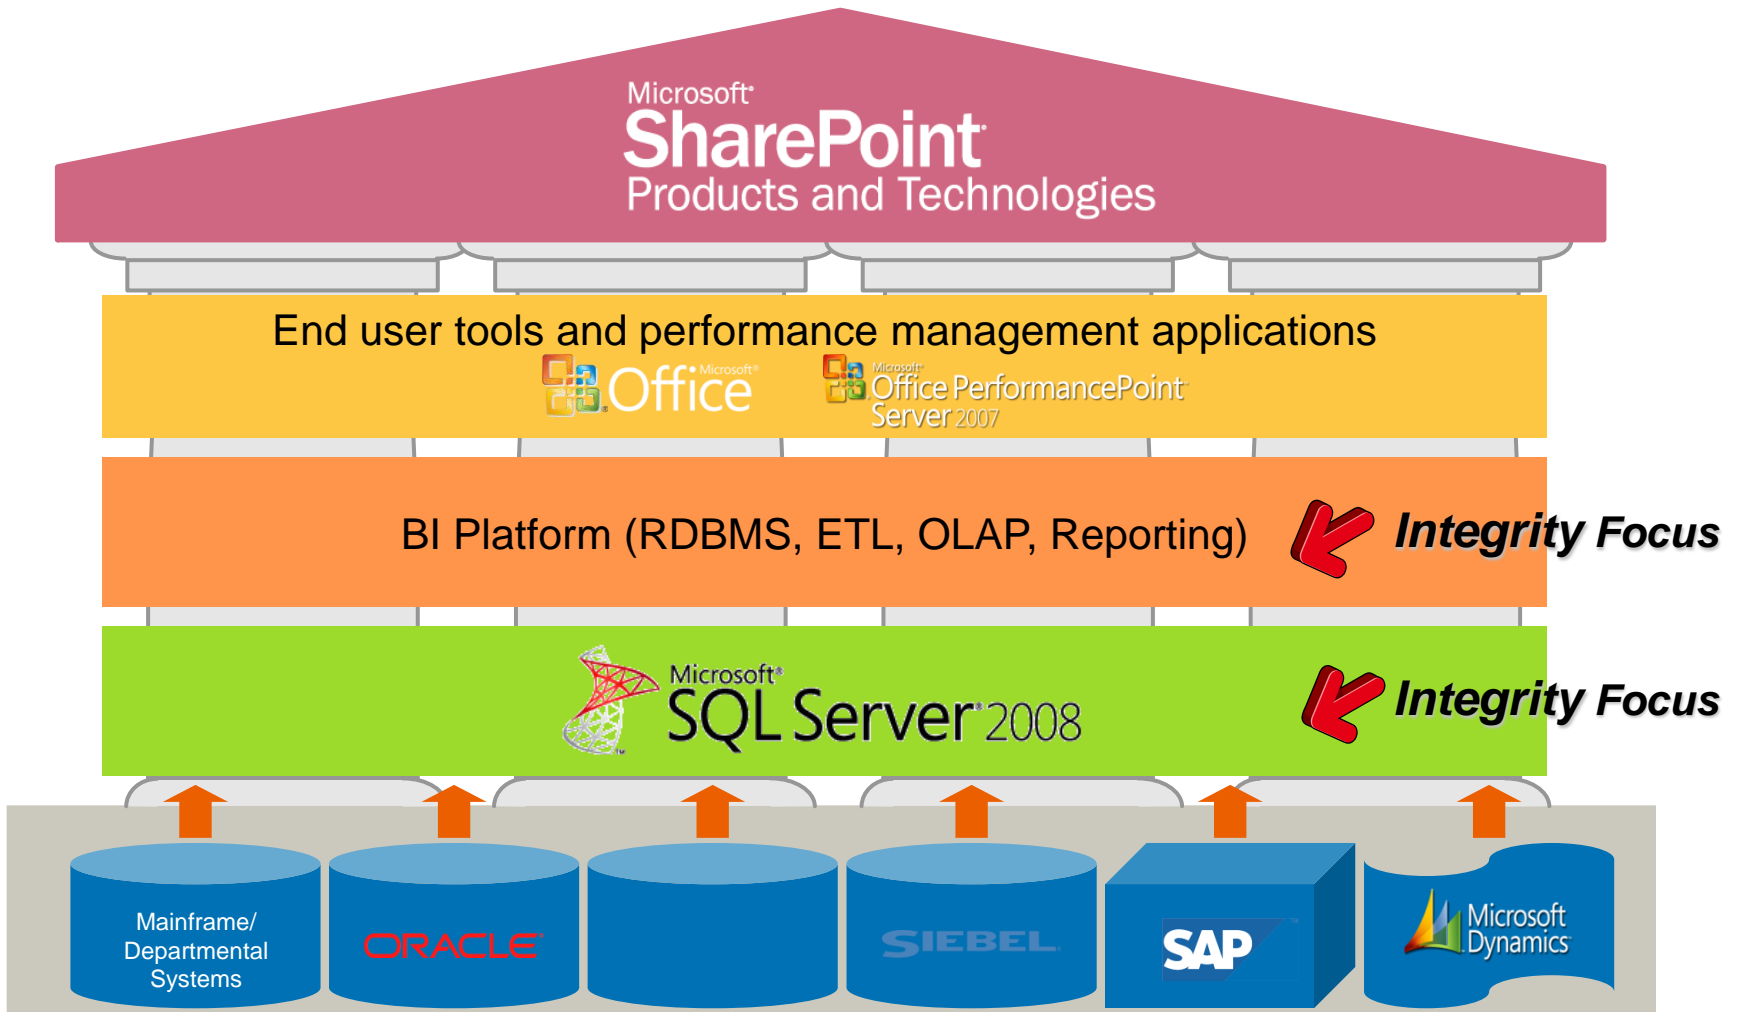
Microsoft
SharePoint
Products and Technologies

End user tools and performance management applications
Microsoft Office
Microsoft Office PerformancePoint Server 2007

BI Platform (RDBMS, ETL, OLAP, Reporting)
Integrity Focus

Microsoft SQL Server 2008
Integrity Focus

Mainframe/ Departmental Systems
ORACLE
SIEBEL
SAP
Microsoft Dynamics